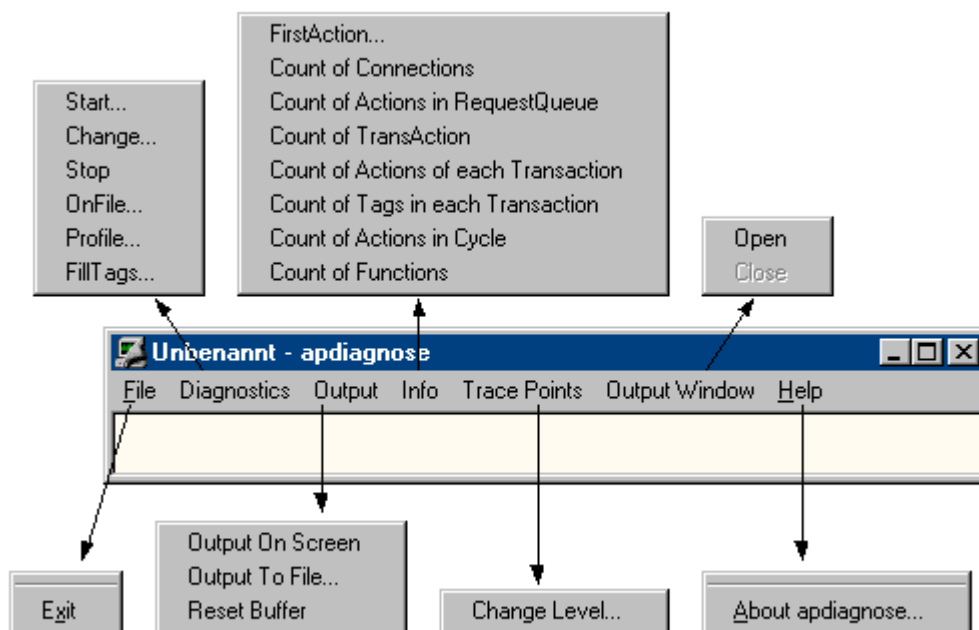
Start...
Change...
Stop
OnFile...
Profile...
FillTags...

FirstAction...
Count of Connections
Count of Actions in RequestQueue
Count of TransAction
Count of Actions of each Transaction
Count of Tags in each Transaction
Count of Actions in Cycle
Count of Functions

Open
Close

Unbenannt - apdiagnose
File Diagnostics Output Info Trace Points Output Window Help

Exit

Output On Screen
Output To File...
Reset Buffer

Change Level...

About apdiagnose...